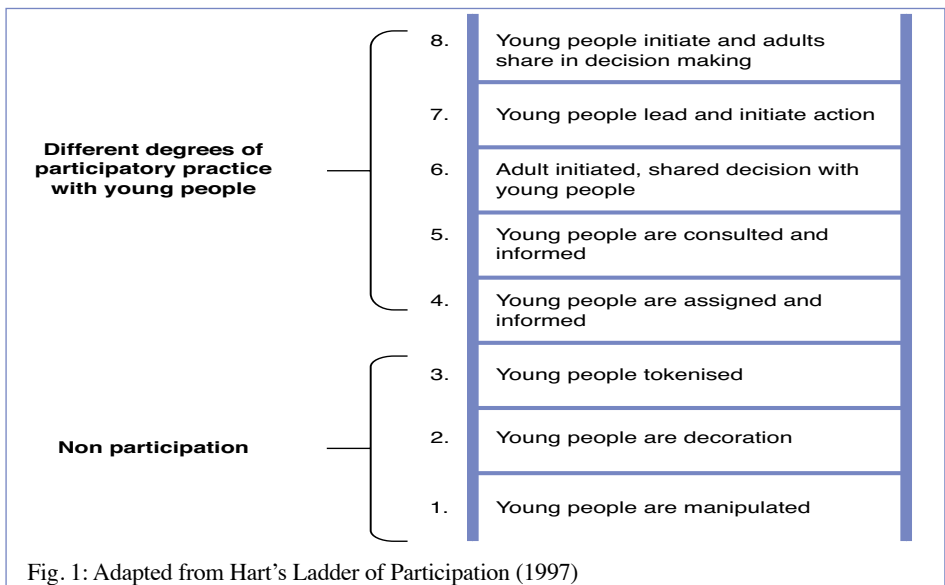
Different degrees of participatory practice with young people

8. Young people initiate and adults share in decision making

7. Young people lead and initiate action

6. Adult initiated, shared decision with young people

5. Young people are consulted and informed

4. Young people are assigned and informed

Non participation

3. Young people tokenised

2. Young people are decoration

1. Young people are manipulated

Fig. 1: Adapted from Hart's Ladder of Participation (1997)